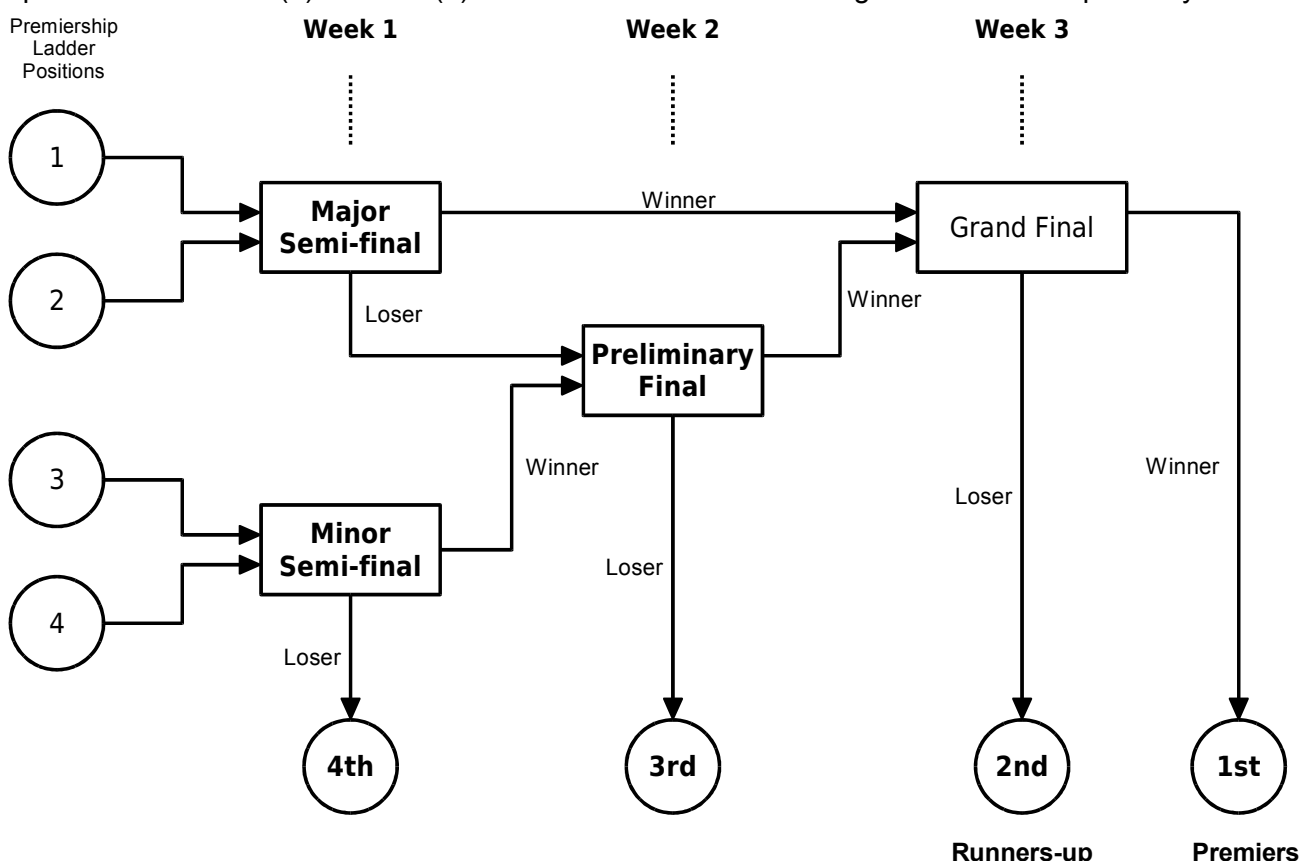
Premiership Ladder Positions

Week 1

Week 2

Week 3

1

2

3

4

Major Semi-final

Winner

Grand Final

Loser

Winner

Preliminary Final

Winner

Minor Semi-final

Loser

Loser

Winner

Loser

4th

3rd

2nd

1st

Runners-up

Premiers